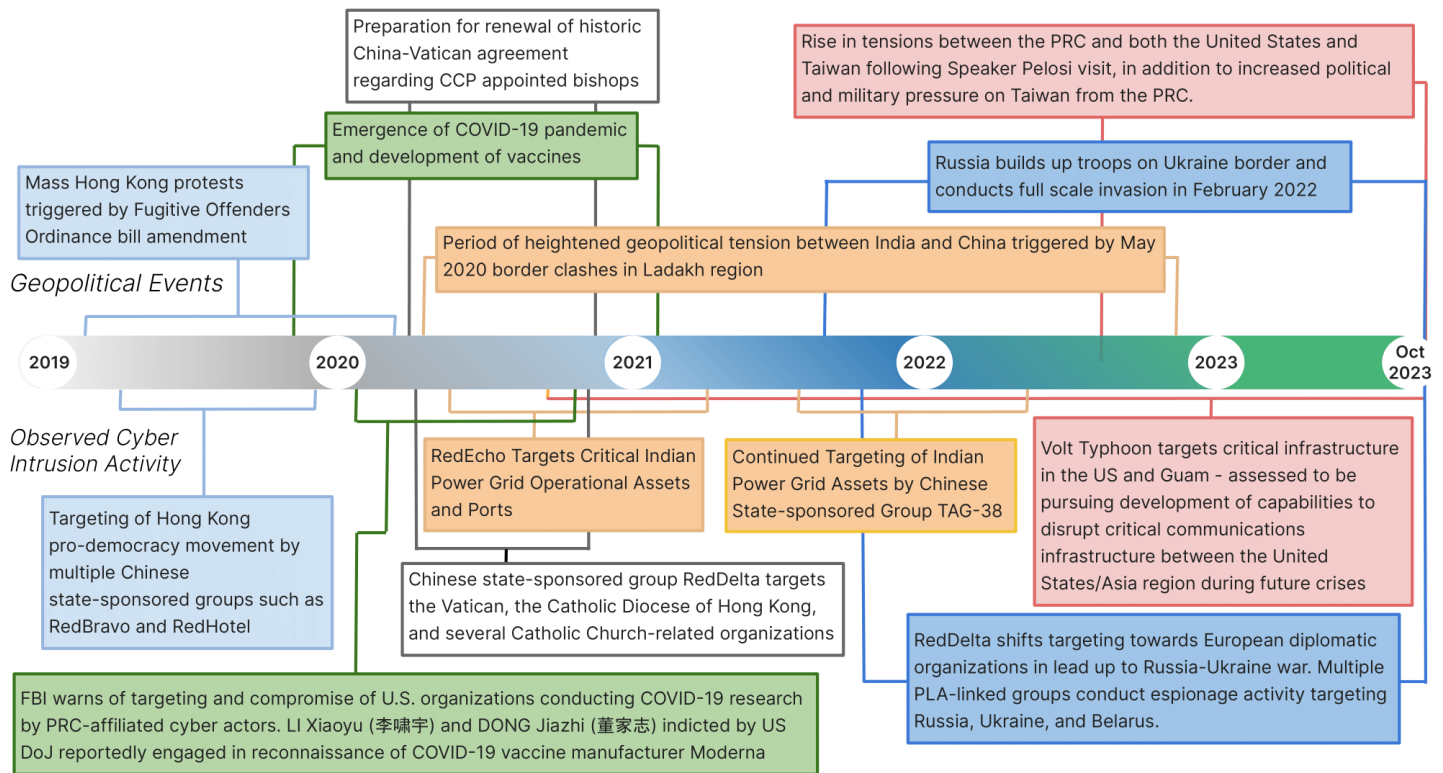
Preparation for renewal of historic China-Vatican agreement regarding CCP appointed bishops

Rise in tensions between the PRC and both the United States and Taiwan following Speaker Pelosi visit, in addition to increased political and military pressure on Taiwan from the PRC.

Emergence of COVID-19 pandemic and development of vaccines

Russia builds up troops on Ukraine border and conducts full scale invasion in February 2022

Mass Hong Kong protests triggered by Fugitive Offenders Ordinance bill amendment

Period of heightened geopolitical tension between India and China triggered by May 2020 border clashes in Ladakh region

Geopolitical Events

2019

2020

2021

2022

2023

Oct 2023

Observed Cyber Intrusion Activity

RedEcho Targets Critical Indian Power Grid Operational Assets and Ports

Continued Targeting of Indian Power Grid Assets by Chinese State-sponsored Group TAG-38

Volt Typhoon targets critical infrastructure in the US and Guam - assessed to be pursuing development of capabilities to disrupt critical communications infrastructure between the United States/Asia region during future crises

Targeting of Hong Kong pro-democracy movement by multiple Chinese state-sponsored groups such as RedBravo and RedHotel

Chinese state-sponsored group RedDelta targets the Vatican, the Catholic Diocese of Hong Kong, and several Catholic Church-related organizations

RedDelta shifts targeting towards European diplomatic organizations in lead up to Russia-Ukraine war. Multiple PLA-linked groups conduct espionage activity targeting Russia, Ukraine, and Belarus.

FBI warns of targeting and compromise of U.S. organizations conducting COVID-19 research by PRC-affiliated cyber actors. LI Xiaoyu (李啸宇) and DONG Jiazhi (董家志) indicted by US DoJ reportedly engaged in reconnaissance of COVID-19 vaccine manufacturer Moderna